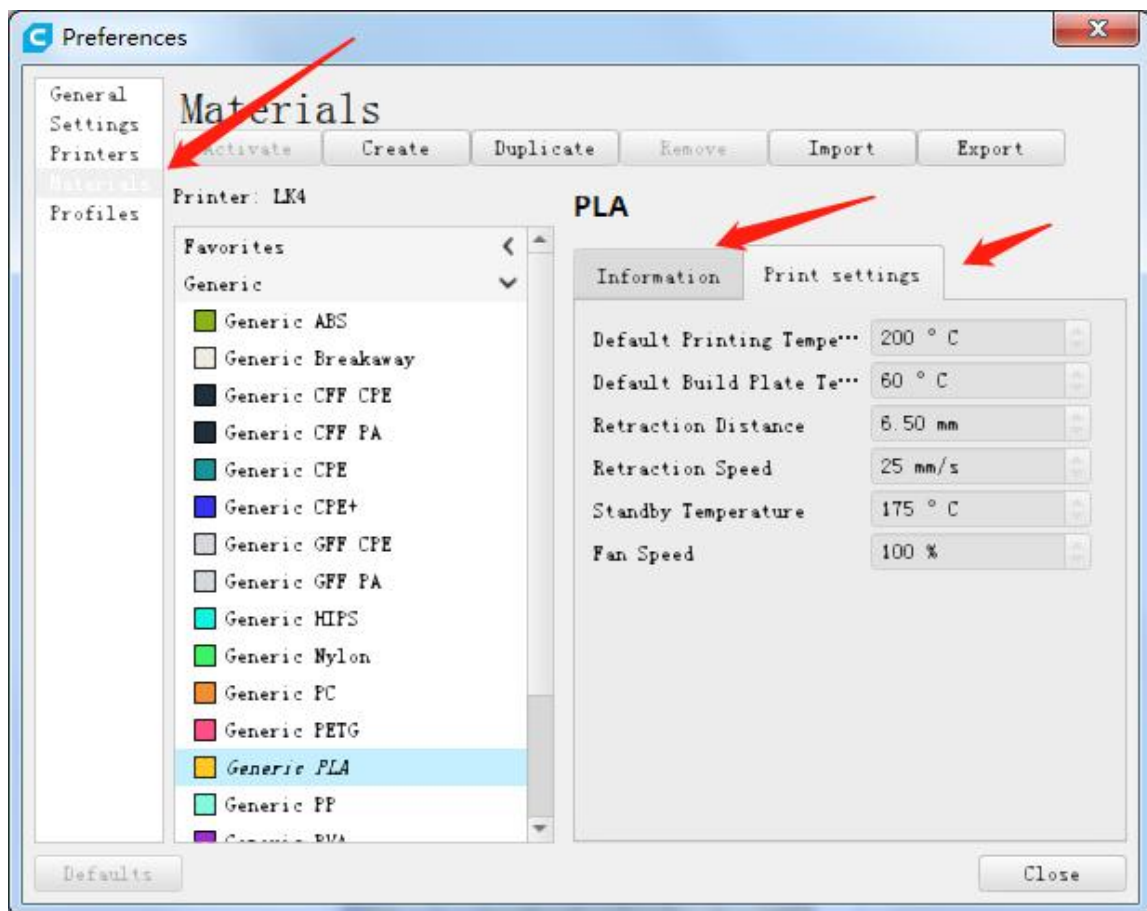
Preferences

General
Settings
Printers
Materials
Profiles

Materials

Activate | Create | Duplicate | Remove | Import | Export

Printer: LK4

Favorites
Generic
Generic ABS
Generic Breakaway
Generic CFF CPE
Generic CFF PA
Generic CPE
Generic CPE+
Generic GFF CPE
Generic GFF PA
Generic HIPS
Generic Nylon
Generic PC
Generic PETG
Generic PLA
Generic PP
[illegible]

PLA

Information | Print settings

| | |
|---|---|
| Default Printing Tempe··· | 200 ° C |
| Default Build Plate Te··· | 60 ° C |
| Retraction Distance | 6.50 mm |
| Retraction Speed | 25 mm/s |
| Standby Temperature | 175 ° C |
| Fan Speed | 100 % |

Defaults

Close